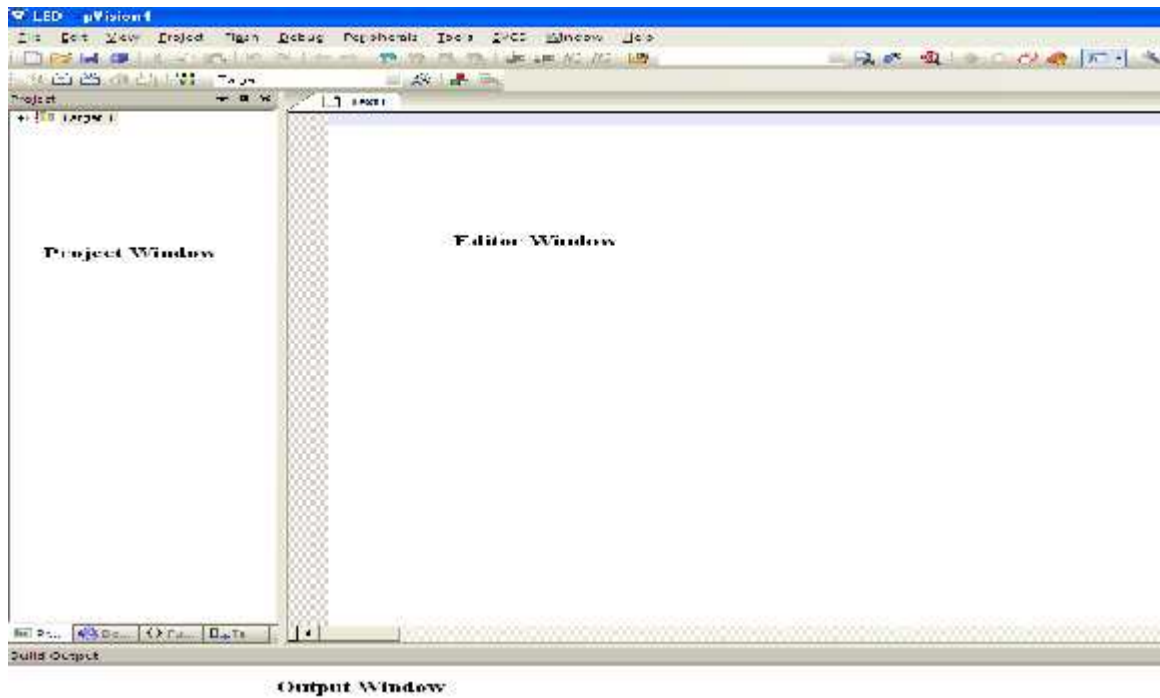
LED - µVision4

File Edit View Project Flash Debug Peripherals Tools SVCS Window Help

Target

Project

Target 1

Project Window

Editor Window

Pr... Bo... {} Fu... 0→ Te...

Build Output

Output Window